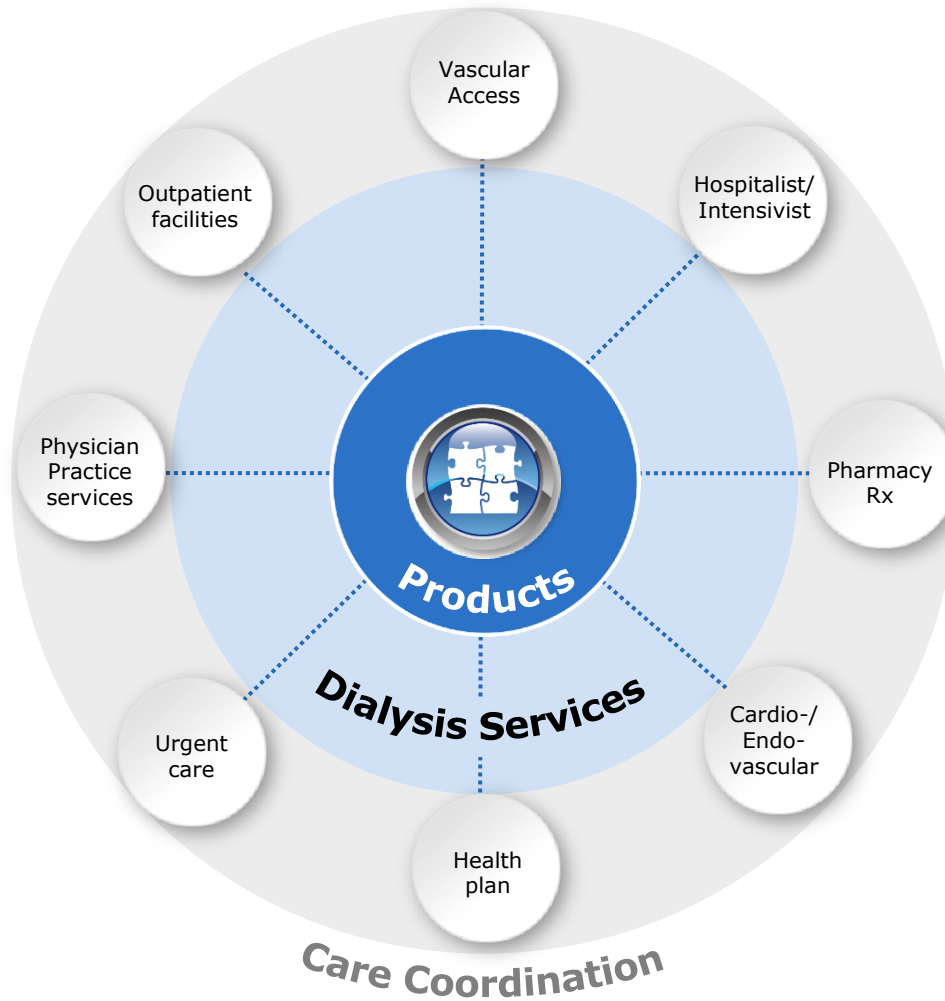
Vascular Access

Hospitalist/ Intensivist

Pharmacy Rx

Cardio-/ Endo-vascular

Health plan

Urgent care

Physician Practice services

Outpatient facilities

Products

Dialysis Services

Care Coordination